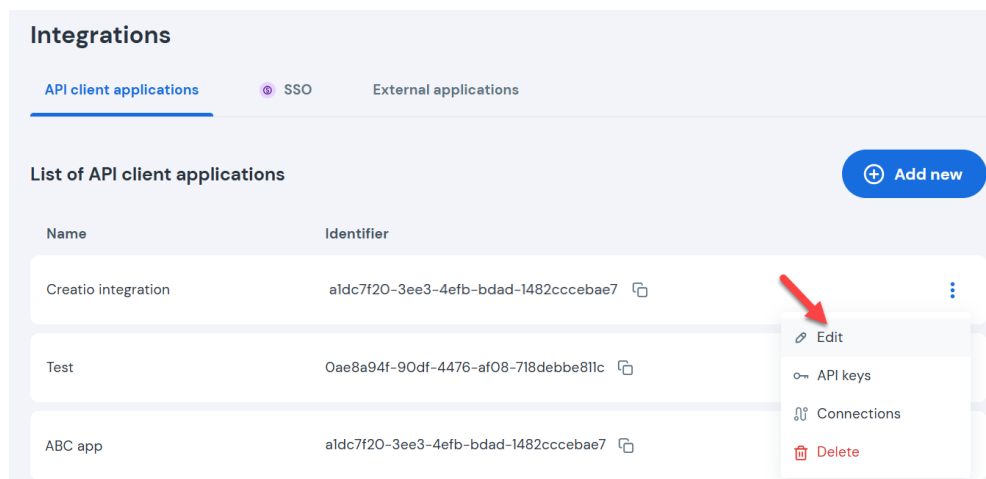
Integrations

API client applications

SSO

External applications

List of API client applications

Add new

| Name | Identifier |
|---|---|
| Creatio integration | a1dc7f20-3ee3-4efb-bdad-1482cccebae7 |
| Test | 0ae8a94f-90df-4476-af08-718debbe811c |
| ABC app | a1dc7f20-3ee3-4efb-bdad-1482cccebae7 |

Edit

API keys

Connections

Delete